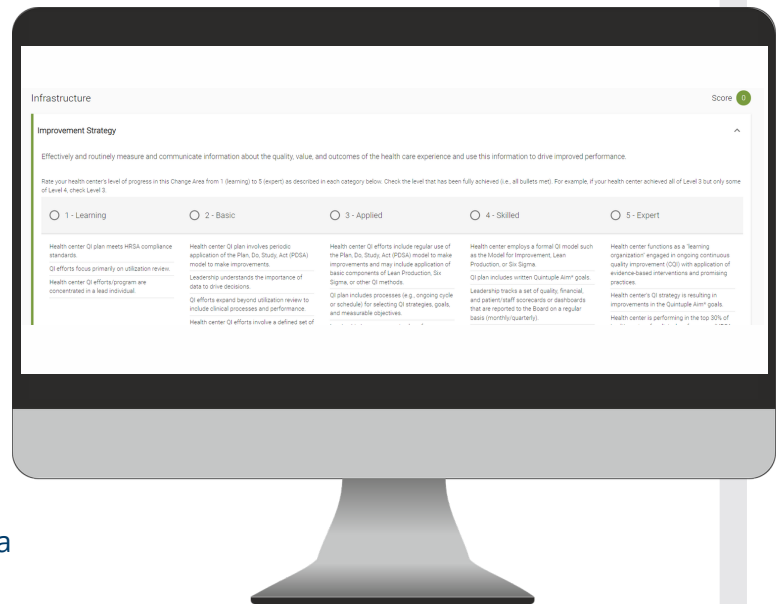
Infrastructure

Score 0

Improvement Strategy

Effectively and routinely measure and communicate information about the quality, value, and outcomes of the health care experience and use this information to drive improved performance.

Rate your health center's level of progress in this Change Area from 1 (learning) to 5 (expert) as described in each category below. Check the level that has been fully achieved (i.e., all bullets met). For example, if your health center achieved all of Level 3 but only some of Level 4, check Level 3.

| 1 - Learning | 2 - Basic | 3 - Applied | 4 - Skilled | 5 - Expert |
|---|---|---|---|---|
| Health center QI plan meets HRSA compliance standards. QI efforts focus primarily on utilization review. Health center QI efforts/program are concentrated in a lead individual. | Health center QI plan involves periodic application of the Plan, Do, Study, Act (PDSA) model to make improvements. Leadership understands the importance of data to drive decisions. QI efforts expand beyond utilization review to include clinical processes and performance. Health center QI efforts involve a defined set of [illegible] | Health center QI efforts include regular use of the Plan, Do, Study, Act (PDSA) model to make improvements and may include application of basic components of Lean Production, Six Sigma, or other QI methods. QI plan includes processes (e.g., ongoing cycle or schedule) for selecting QI strategies, goals, and measurable objectives. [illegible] | Health center employs a formal QI model such as the Model for Improvement, Lean Production, or Six Sigma. QI plan includes written Quintuple Aim® goals. Leadership tracks a set of quality, financial, and patient/staff scorecards or dashboards that are reported to the Board on a regular basis (monthly/quarterly). | Health center functions as a "learning organization" engaged in ongoing continuous quality improvement (CQI) with application of evidence-based interventions and promising practices. Health center's QI strategy is resulting in improvements in the Quintuple Aim® goals. Health center is performing in the top 30% of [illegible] |

a